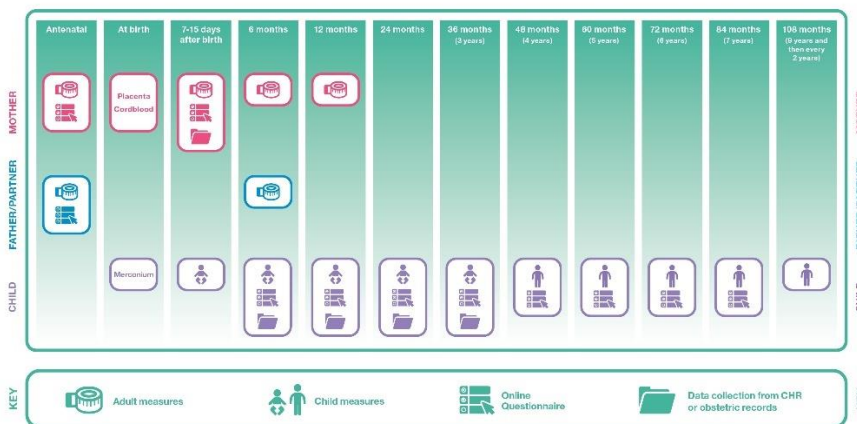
Antenatal | At birth | 7-15 days after birth | 6 months | 12 months | 24 months | 36 months (3 years) | 48 months (4 years) | 60 months (5 years) | 72 months (6 years) | 84 months (7 years) | 108 months (9 years and then every 2 years)

MOTHER

Placenta Cordblood

FATHER/PARTNER

CHILD

Meconium

KEY

Adult measures

Child measures

Online Questionnaire

Data collection from CHR or obstetric records